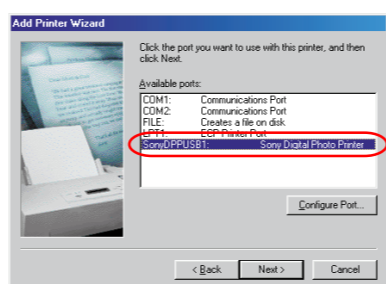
Add Printer Wizard

Click the port you want to use with this printer, and then click Next.

Available ports:

| | |
|---|---|
| COM1: | Communications Port |
| COM2: | Communications Port |
| FILE: | Creates a file on disk |
| LPT1: | ECP Printer Port |
| SonyDPPUSB1: | Sony Digital Photo Printer |

Configure Port...

< Back
Next >
Cancel